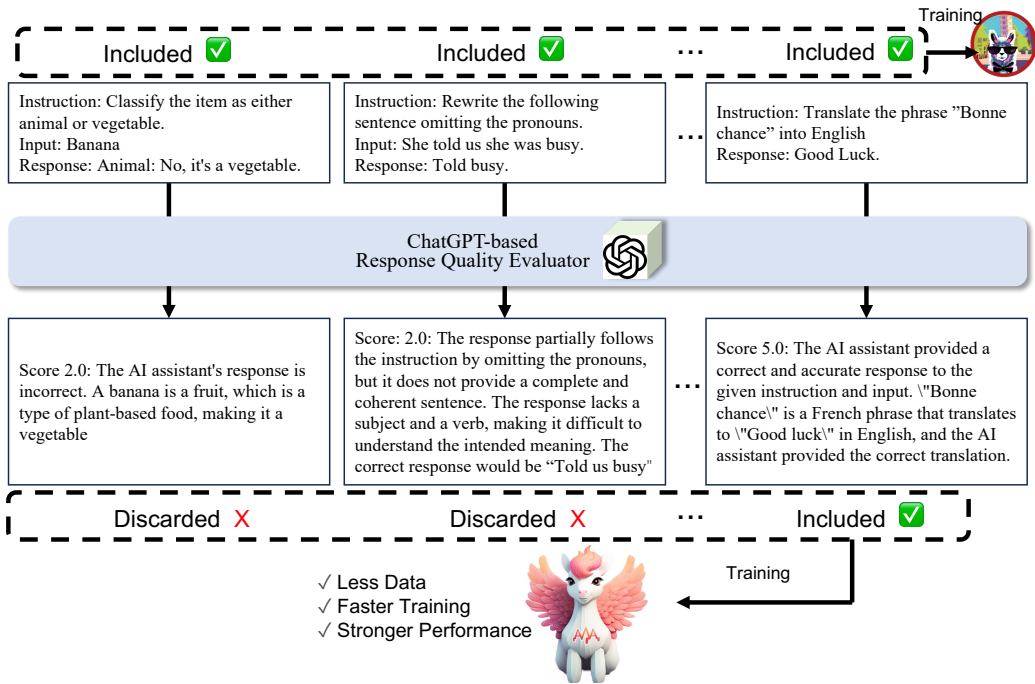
Training

Included ✅ Included ✅ ... Included ✅

Instruction: Classify the item as either animal or vegetable.
Input: Banana
Response: Animal: No, it's a vegetable.

Instruction: Rewrite the following sentence omitting the pronouns.
Input: She told us she was busy.
Response: Told busy.

...

Instruction: Translate the phrase "Bonne chance" into English
Response: Good Luck.

ChatGPT-based
Response Quality Evaluator

Score 2.0: The AI assistant's response is incorrect. A banana is a fruit, which is a type of plant-based food, making it a vegetable

Score: 2.0: The response partially follows the instruction by omitting the pronouns, but it does not provide a complete and coherent sentence. The response lacks a subject and a verb, making it difficult to understand the intended meaning. The correct response would be "Told us busy"

...

Score 5.0: The AI assistant provided a correct and accurate response to the given instruction and input. \"Bonne chance\" is a French phrase that translates to \"Good luck\" in English, and the AI assistant provided the correct translation.

Discarded X Discarded X ... Included ✅

Training

✓ Less Data
✓ Faster Training
✓ Stronger Performance